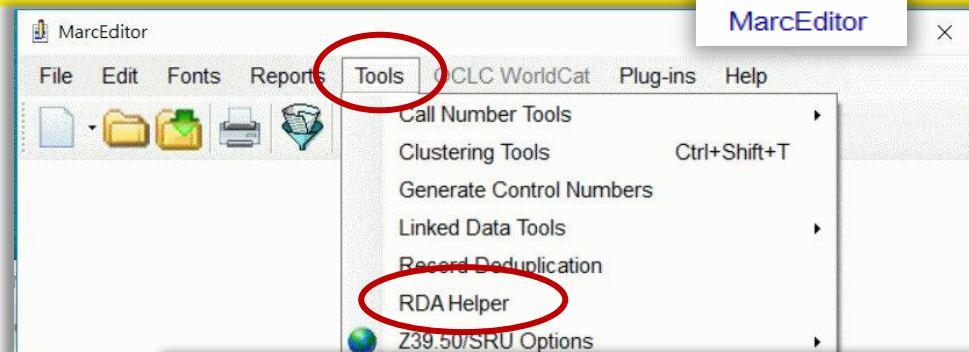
MarcEditor

MarcEditor

File Edit Fonts Reports Tools OCLC WorldCat Plug-ins Help

Call Number Tools
Clustering Tools Ctrl+Shift+T
Generate Control Numbers
Linked Data Tools
Record Deduplication
RDA Helper
Z39.50/SRU Options